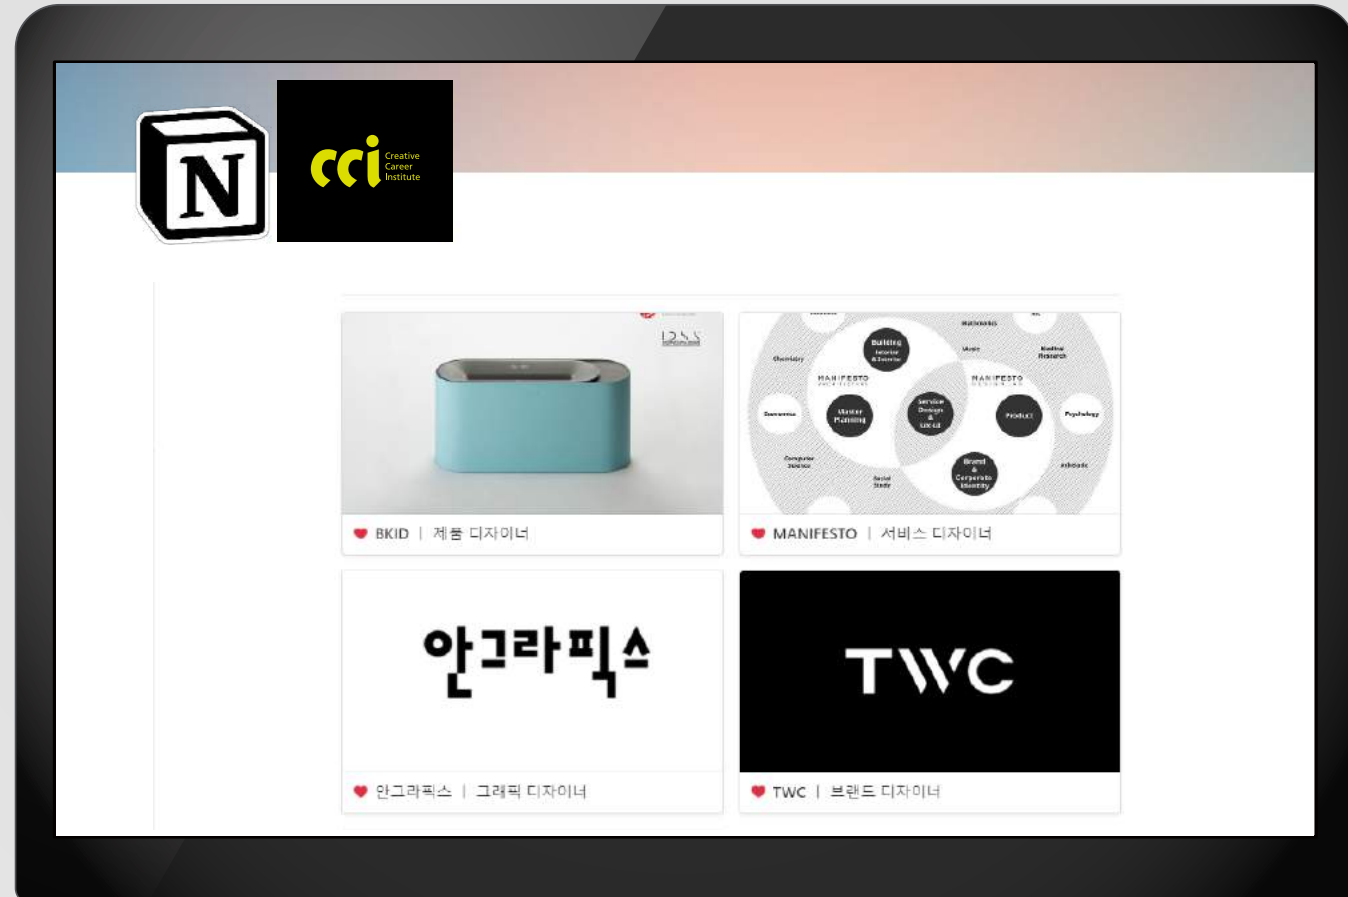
N

cci Creative Career Institute

Building Interior & Exterior
Mathematics
Chemistry
Music
Medical Research
MANIFESTO
MANIFESTO
Economics
Master Planning
Service Design & UX·UI
Product
Psychology
Computer Science
Brand & Corporate Identity
Social Study
Attitude

BKID | 제품 디자이너

MANIFESTO | 서비스 디자이너

안그라픽스

TWC

안그라픽스 | 그래픽 디자이너

TWC | 브랜드 디자이너